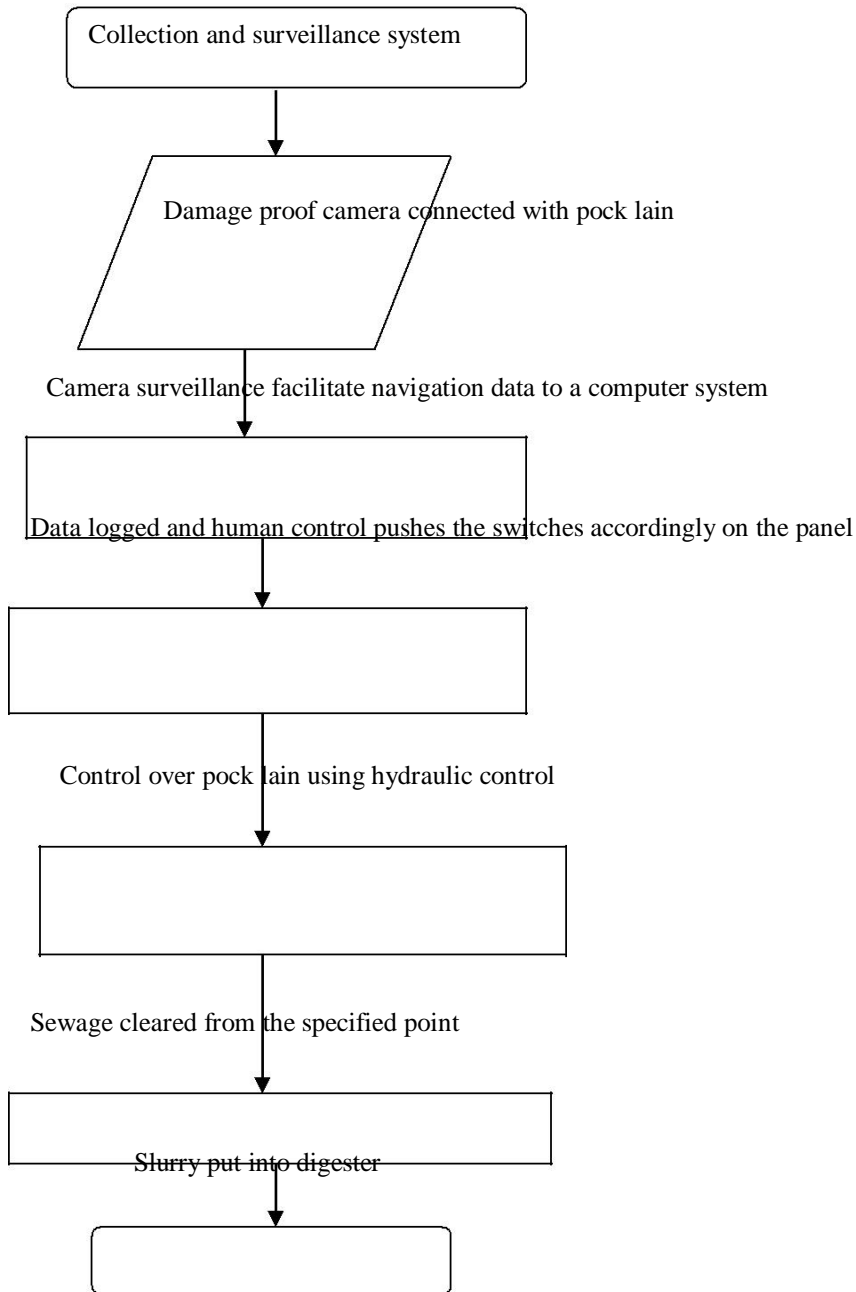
Collection and surveillance system

Damage proof camera connected with pock lain

Camera surveillance facilitate navigation data to a computer system

Data logged and human control pushes the switches accordingly on the panel

Control over pock lain using hydraulic control

Sewage cleared from the specified point

Slurry put into digester